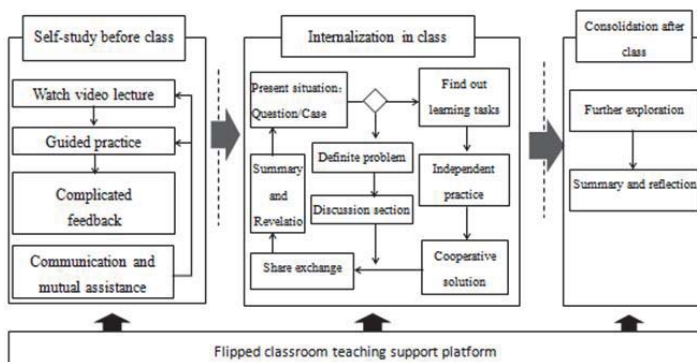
Self-study before class

Watch video lecture

Guided practice

Complicated feedback

Communication and mutual assistance

Internalization in class

Present situation: Question/Case

Find out learning tasks

Definite problem

Independent practice

Summary and Revelatio

Discussion section

Cooperative solution

Share exchange

Consolidation after class

Further exploration

Summary and reflection

Flipped classroom teaching support platform